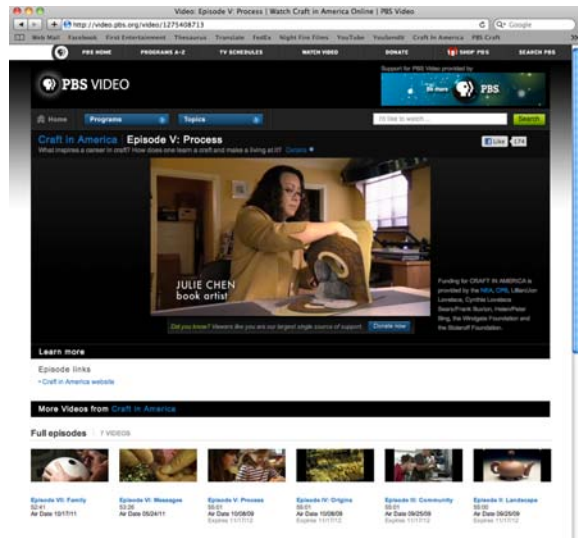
Video: Episode V: Process | Watch Craft in America Online | PBS Video

http://video.pbs.org/video/1275408713

Google

Web Mail Facebook First Entertainment Thesaurus Translate FedEx Night Fire Films YouTube Youtenult Craft in America PBS Craft

PBS HOME PROGRAMS A-Z TV SCHEDULES WATCH VIDEO DONATE SHOP PBS SEARCH PBS

PBS VIDEO

Support for PBS Video provided by

PBS

Home Programs Topics

I'd like to watch... Search

Craft in America | Episode V: Process

What inspires a career in craft? How does one learn a craft and make a living at it? Details

Like 174

JULIE CHEN
book artist

Funding for CRAFT IN AMERICA is provided by the NEA, CPB, LillianLois Lovelace, Cynthia Lovelace Sears/Frank Buxton, Helen/Peter Bing, the Windgate Foundation and the Bolaroff Foundation.

Did you know? Viewers like you are our largest single source of support. Donate now

Learn more

Episode links

• Craft in America website

More Videos from Craft in America

Full episodes | 7 VIDEOS

| Episode VII: Family | Episode VI: Messages | Episode V: Process | Episode IV: Origins | Episode III: Community | Episode II: Landscape |
|---|---|---|---|---|---|
| 52:41 | 53:26 | 55:01 | 55:01 | 55:01 | 55:00 |
| Air Date 10/17/11 | Air Date 05/24/11 | Air Date 10/08/09 | Air Date 10/08/09 | Air Date 09/25/09 | Air Date 09/25/09 |
| | | Expires 11/17/12 | Expires 11/17/12 | Expires 11/17/12 | Expires 11/17/12 |